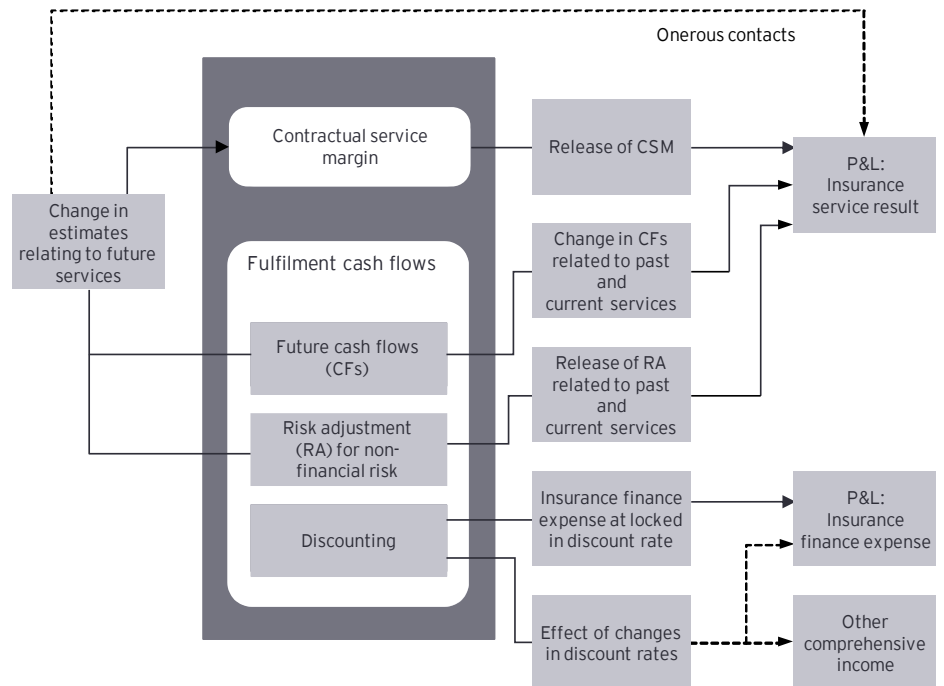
Onerous contacts

Change in estimates relating to future services

Contractual service margin

Fulfilment cash flows

Future cash flows (CFs)

Risk adjustment (RA) for non-financial risk

Discounting

Release of CSM

Change in CFs related to past and current services

Release of RA related to past and current services

Insurance finance expense at locked in discount rate

Effect of changes in discount rates

P&L: Insurance service result

P&L: Insurance finance expense

Other comprehensive income